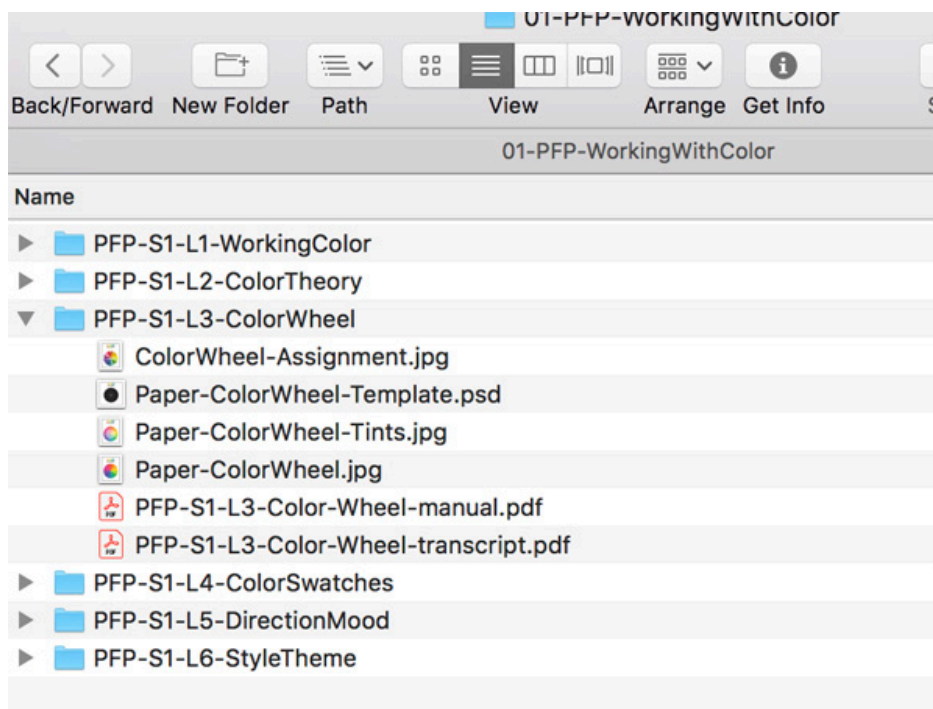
01-PFP-WorkingWithColor

Back/Forward New Folder Path View Arrange Get Info

01-PFP-WorkingWithColor

Name

PFP-S1-L1-WorkingColor
PFP-S1-L2-ColorTheory
PFP-S1-L3-ColorWheel
ColorWheel-Assignment.jpg
Paper-ColorWheel-Template.psd
Paper-ColorWheel-Tints.jpg
Paper-ColorWheel.jpg
PFP-S1-L3-Color-Wheel-manual.pdf
PFP-S1-L3-Color-Wheel-transcript.pdf
PFP-S1-L4-ColorSwatches
PFP-S1-L5-DirectionMood
PFP-S1-L6-StyleTheme